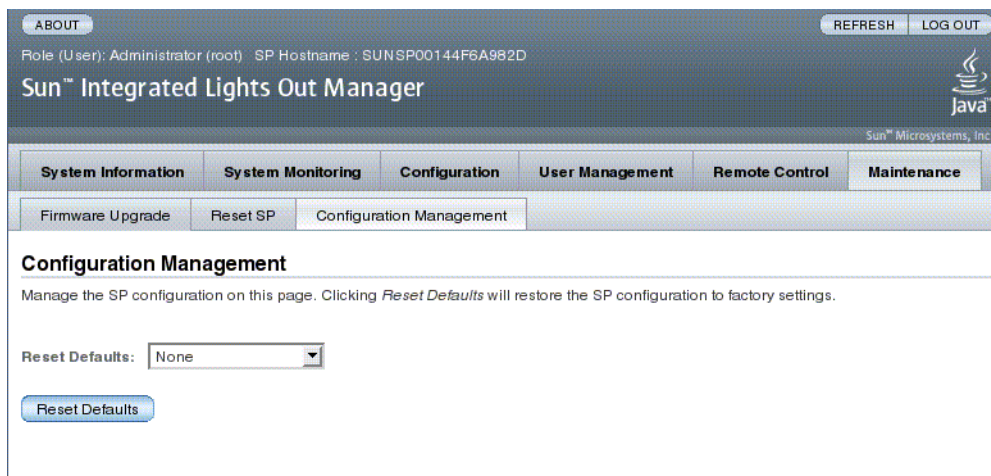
ABOUT

REFRESH LOG OUT

Role (User): Administrator (root) SP Hostname : SUNSP00144F6A982D

Sun™ Integrated Lights Out Manager

Java

Sun™ Microsystems, Inc

System Information | System Monitoring | Configuration | User Management | Remote Control | Maintenance

Firmware Upgrade | Reset SP | Configuration Management

Configuration Management

Manage the SP configuration on this page. Clicking *Reset Defaults* will restore the SP configuration to factory settings.

Reset Defaults: None

Reset Defaults